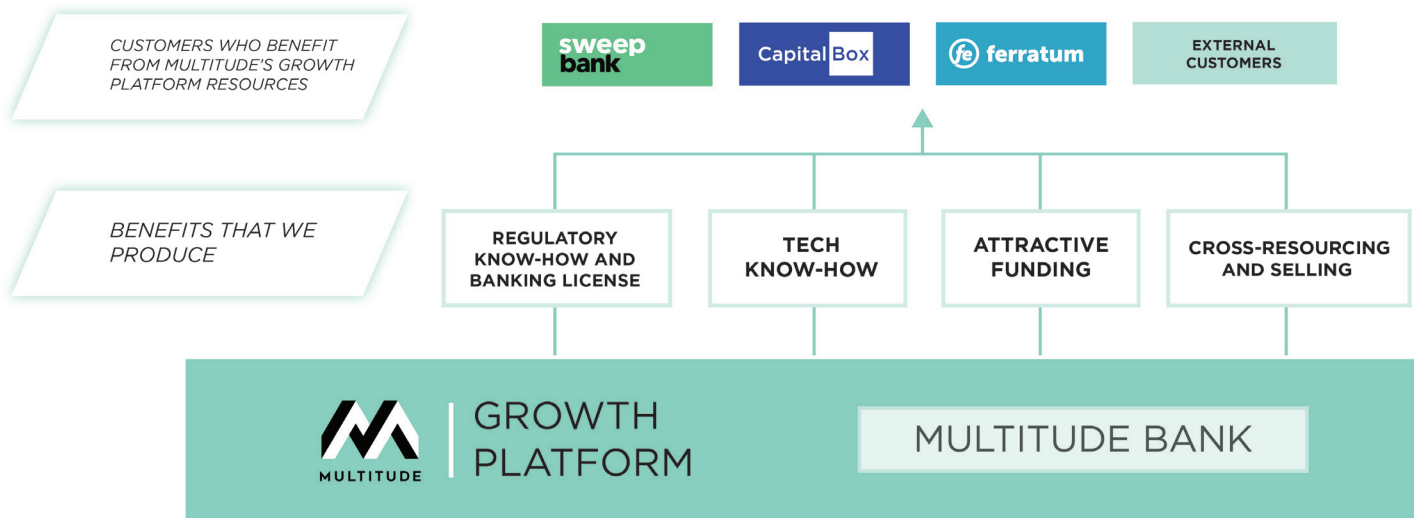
CUSTOMERS WHO BENEFIT FROM MULTITUDE'S GROWTH PLATFORM RESOURCES

sweep bank

CapitalBox

fe ferratum

EXTERNAL CUSTOMERS

BENEFITS THAT WE PRODUCE

REGULATORY KNOW-HOW AND BANKING LICENSE

TECH KNOW-HOW

ATTRACTIVE FUNDING

CROSS-RESOURCING AND SELLING

MULTITUDE

GROWTH PLATFORM

MULTITUDE BANK